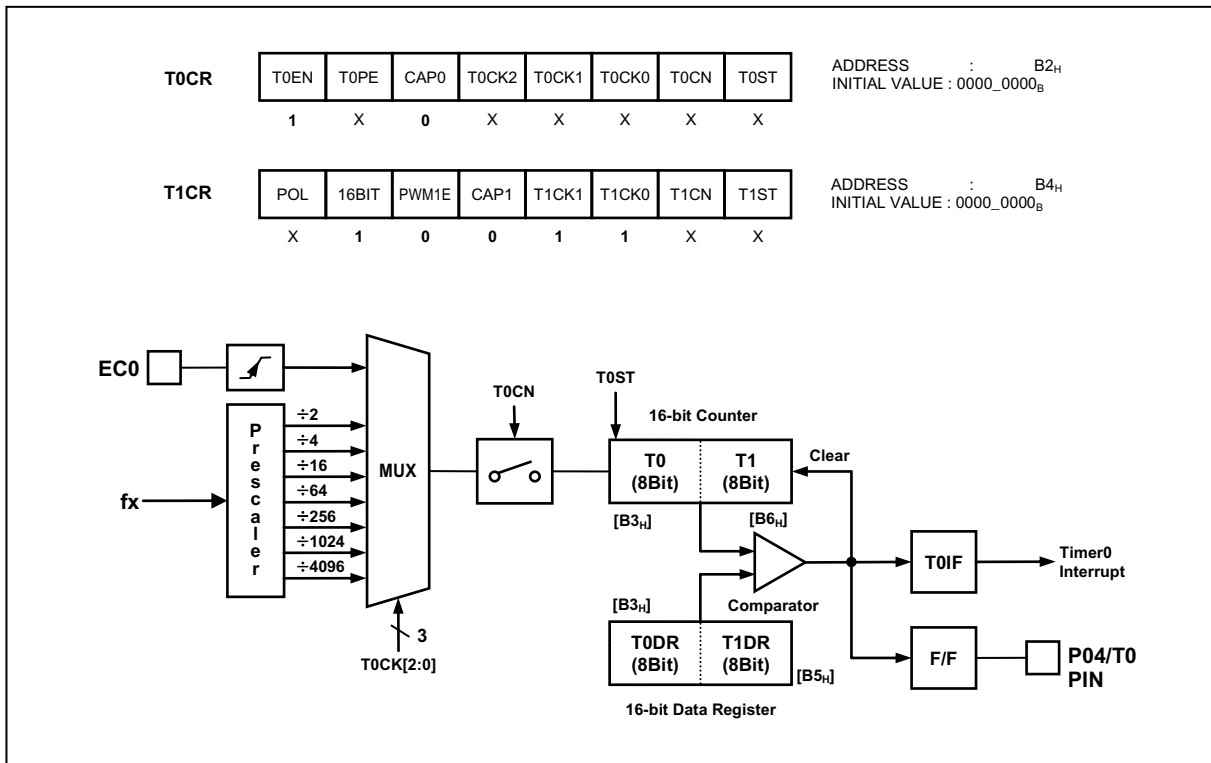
T0CR

| T0EN | T0PE | CAP0 | T0CK2 | T0CK1 | T0CK0 | T0CN | T0ST |
|---|---|---|---|---|---|---|---|
| 1 | X | 0 | X | X | X | X | X |

ADDRESS : B2$_H$
INITIAL VALUE : 0000_0000$_B$

T1CR

| POL | 16BIT | PWM1E | CAP1 | T1CK1 | T1CK0 | T1CN | T1ST |
|---|---|---|---|---|---|---|---|
| X | 1 | 0 | 0 | 1 | 1 | X | X |

ADDRESS : B4$_H$
INITIAL VALUE : 0000_0000$_B$

EC0

fx

Prescaler

÷2
÷4
÷16
÷64
÷256
÷1024
÷4096

MUX

3
T0CK[2:0]

T0CN

T0ST

16-bit Counter

T0
(8Bit)

T1
(8Bit)

Clear

[B3$_H$]

[B6$_H$]

[B3$_H$]

Comparator

T0DR
(8Bit)

T1DR
(8Bit)

[B5$_H$]

16-bit Data Register

T0IF

Timer0
Interrupt

F/F

P04/T0
PIN